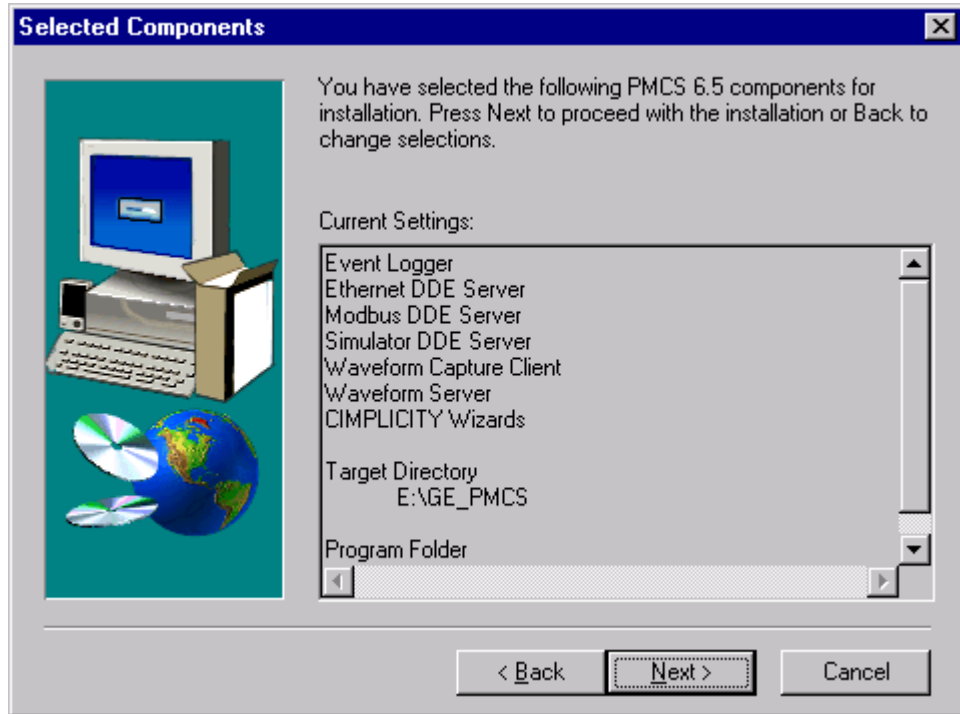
Selected Components

You have selected the following PMCS 6.5 components for installation. Press Next to proceed with the installation or Back to change selections.

Current Settings:

Event Logger
Ethernet DDE Server
Modbus DDE Server
Simulator DDE Server
Waveform Capture Client
Waveform Server
CIMPLICITY Wizards

Target Directory
E:\GE_PMCS

Program Folder

< Back
Next >
Cancel